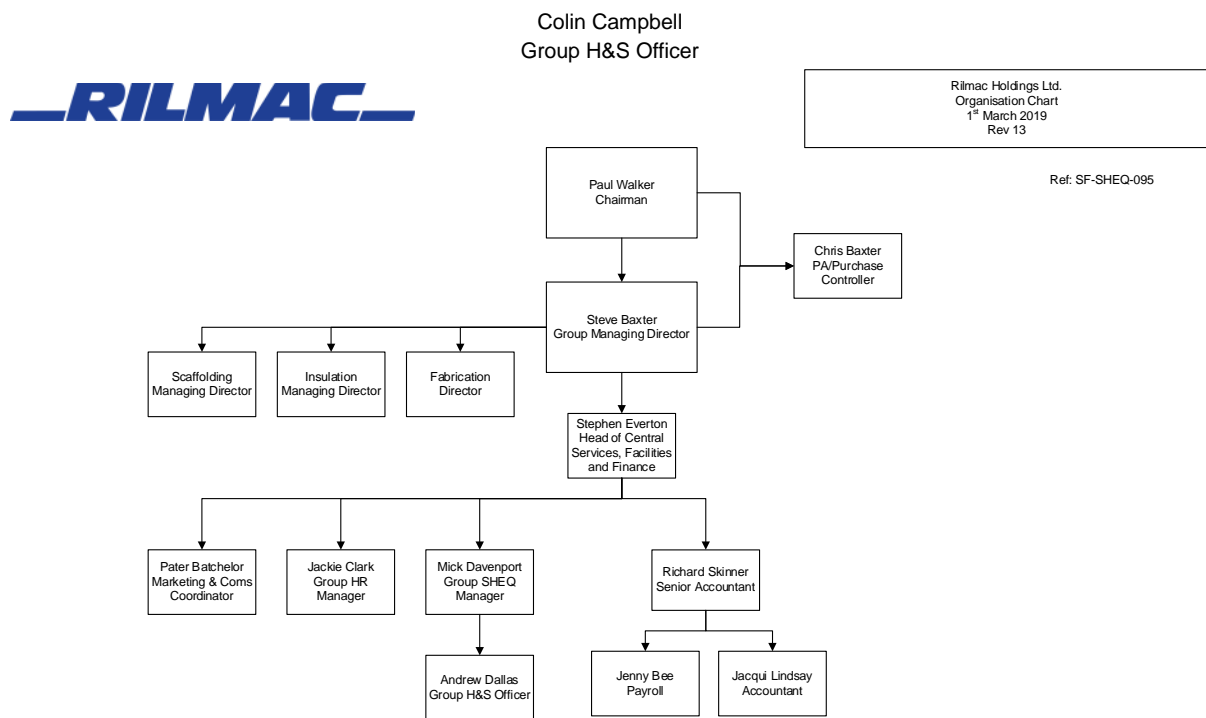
Colin Campbell
Group H&S Officer

RILMAC

Rilmac Holdings Ltd.
Organisation Chart
1$^{st}$ March 2019
Rev 13

Ref: SF-SHEQ-095

Paul Walker
Chairman

Chris Baxter
PA/Purchase
Controller

Steve Baxter
Group Managing Director

Scaffolding
Managing Director

Insulation
Managing Director

Fabrication
Director

Stephen Everton
Head of Central
Services, Facilities
and Finance

Pater Batchelor
Marketing & Coms
Coordinator

Jackie Clark
Group HR
Manager

Mick Davenport
Group SHEQ
Manager

Richard Skinner
Senior Accountant

Andrew Dallas
Group H&S Officer

Jenny Bee
Payroll

Jacqui Lindsay
Accountant